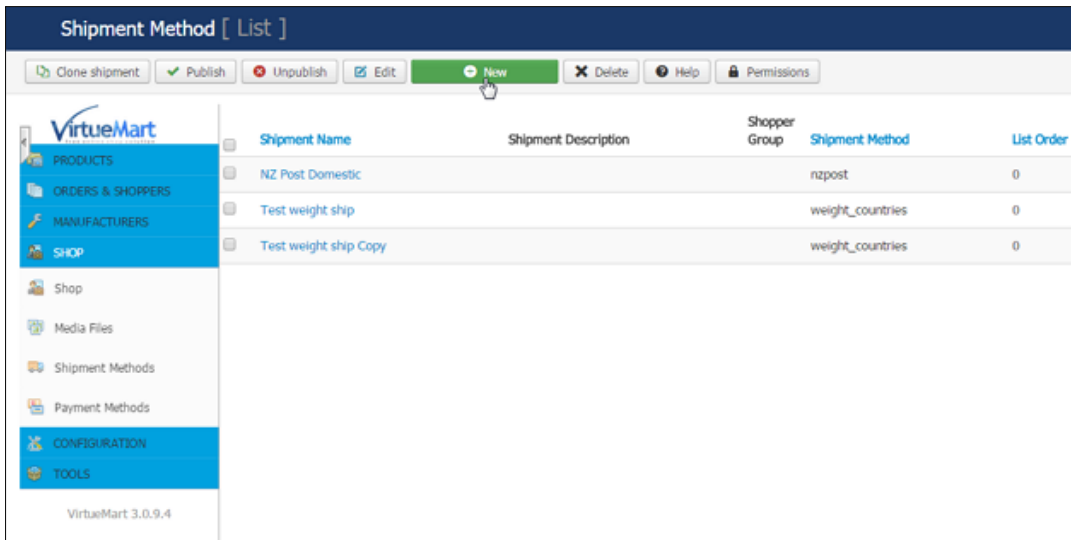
Shipment Method [ List ]

Clone shipment | Publish | Unpublish | Edit | New | Delete | Help | Permissions

VirtueMart

PRODUCTS
ORDERS & SHOPPERS
MANUFACTURERS
SHOP
Shop
Media Files
Shipment Methods
Payment Methods
CONFIGURATION
TOOLS

VirtueMart 3.0.9.4

| | Shipment Name | Shipment Description | Shopper Group | Shipment Method | List Order |
|---|---|---|---|---|---|
| | NZ Post Domestic | | | nzpost | 0 |
| | Test weight ship | | | weight_countries | 0 |
| | Test weight ship Copy | | | weight_countries | 0 |